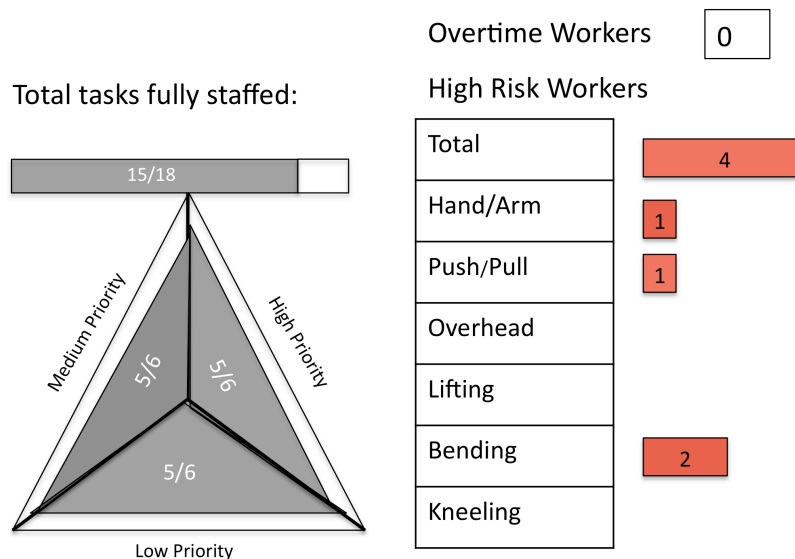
Total tasks fully staffed:

15/18

Medium Priority

High Priority

5/6

5/6

5/6

Low Priority

Overtime Workers 0

High Risk Workers

| Total | 4 |
|---|---|
| Hand/Arm | 1 |
| Push/Pull | 1 |
| Overhead | |
| Lifting | |
| Bending | 2 |
| Kneeling | |